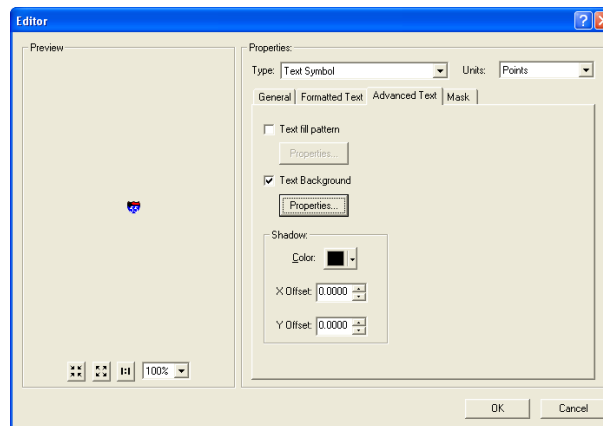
Editor

Preview

100%

Properties:

Type: Text Symbol

Units: Points

General | Formatted Text | Advanced Text | Mask

Text fill pattern

Properties...

Text Background

Properties...

Shadow:

Color:

X Offset: 0.0000

Y Offset: 0.0000

OK

Cancel